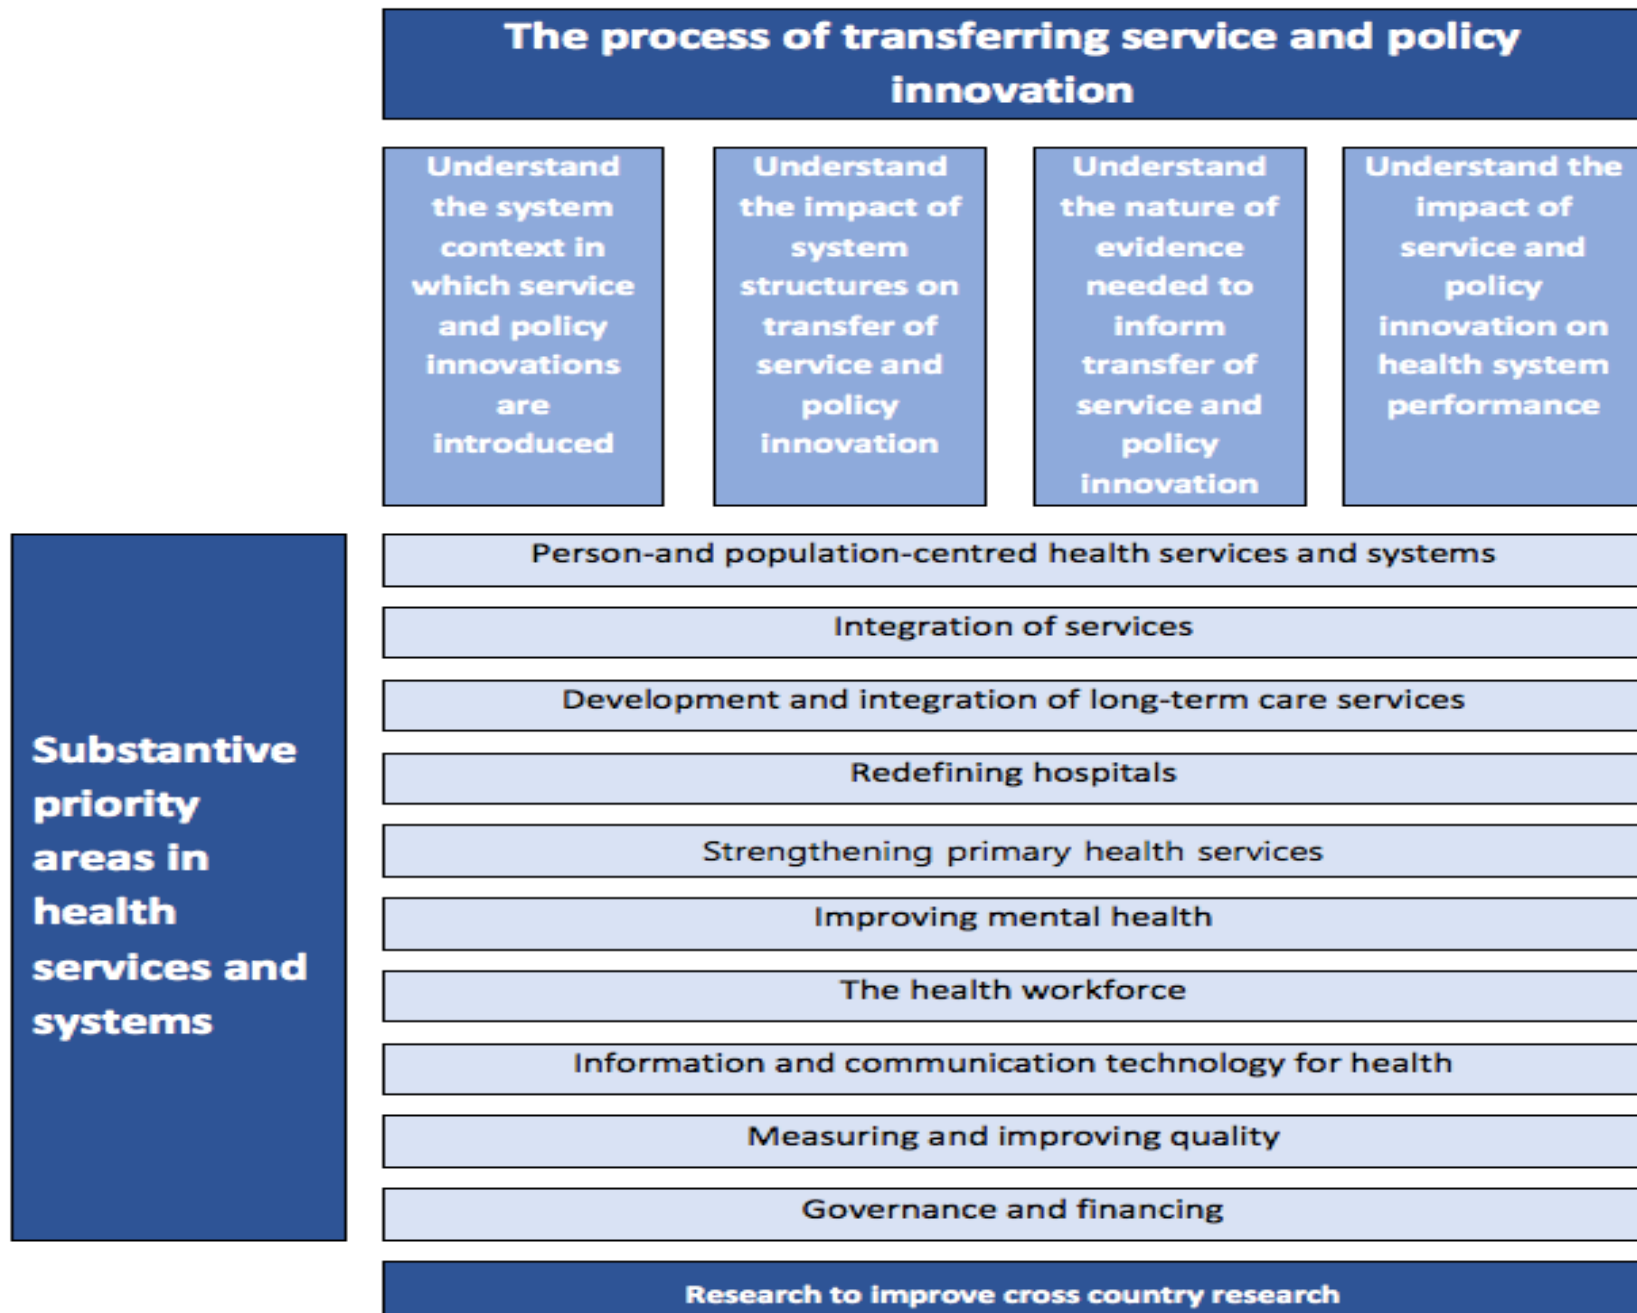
The process of transferring service and policy innovation

Understand the system context in which service and policy innovations are introduced

Understand the impact of system structures on transfer of service and policy innovation

Understand the nature of evidence needed to inform transfer of service and policy innovation

Understand the impact of service and policy innovation on health system performance

Substantive priority areas in health services and systems

Person-and population-centred health services and systems

Integration of services

Development and integration of long-term care services

Redefining hospitals

Strengthening primary health services

Improving mental health

The health workforce

Information and communication technology for health

Measuring and improving quality

Governance and financing

Research to improve cross country research